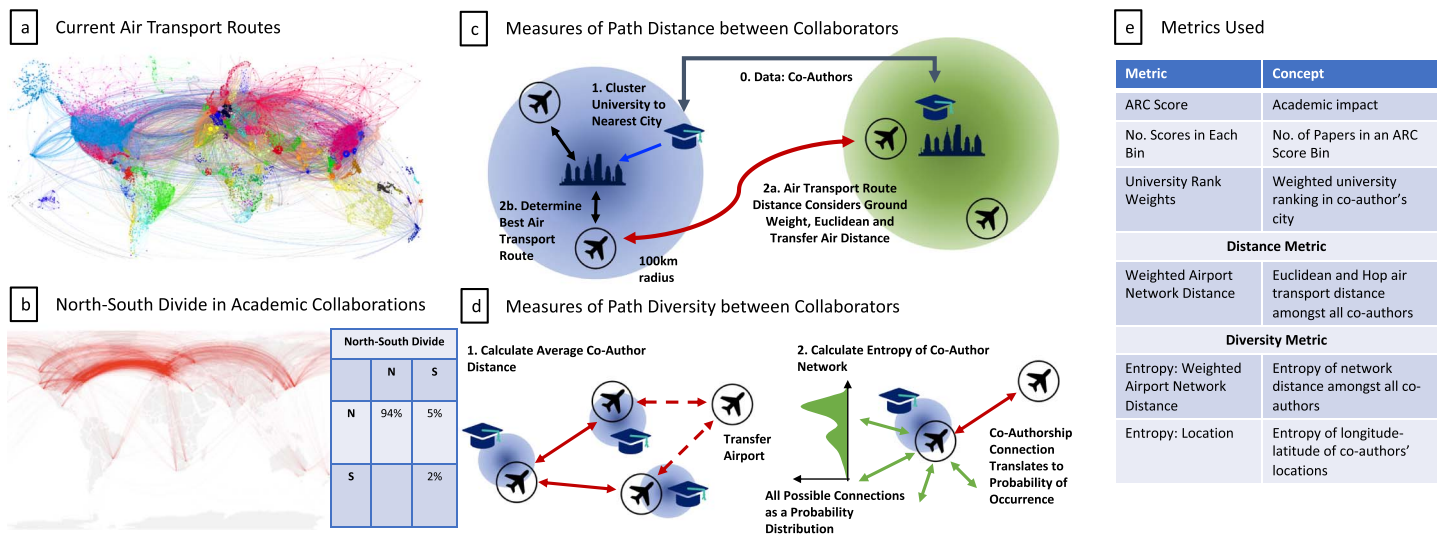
a Current Air Transport Routes

b North-South Divide in Academic Collaborations

| North-South Divide | | |
|---|---|---|
| | N | S |
| N | 94% | 5% |
| S | | 2% |

c Measures of Path Distance between Collaborators

0. Data: Co-Authors

1. Cluster University to Nearest City

2a. Air Transport Route Distance Considers Ground Weight, Euclidean and Transfer Air Distance

2b. Determine Best Air Transport Route

100km radius

d Measures of Path Diversity between Collaborators

1. Calculate Average Co-Author Distance

Transfer Airport

2. Calculate Entropy of Co-Author Network

All Possible Connections as a Probability Distribution

Co-Authorship Connection Translates to Probability of Occurrence

e Metrics Used

| Metric | Concept |
|---|---|
| ARC Score | Academic impact |
| No. Scores in Each Bin | No. of Papers in an ARC Score Bin |
| University Rank Weights | Weighted university ranking in co-author's city |
| **Distance Metric** | |
| Weighted Airport Network Distance | Euclidean and Hop air transport distance amongst all co-authors |
| **Diversity Metric** | |
| Entropy: Weighted Airport Network Distance | Entropy of network distance amongst all co-authors |
| Entropy: Location | Entropy of longitude-latitude of co-authors' locations |